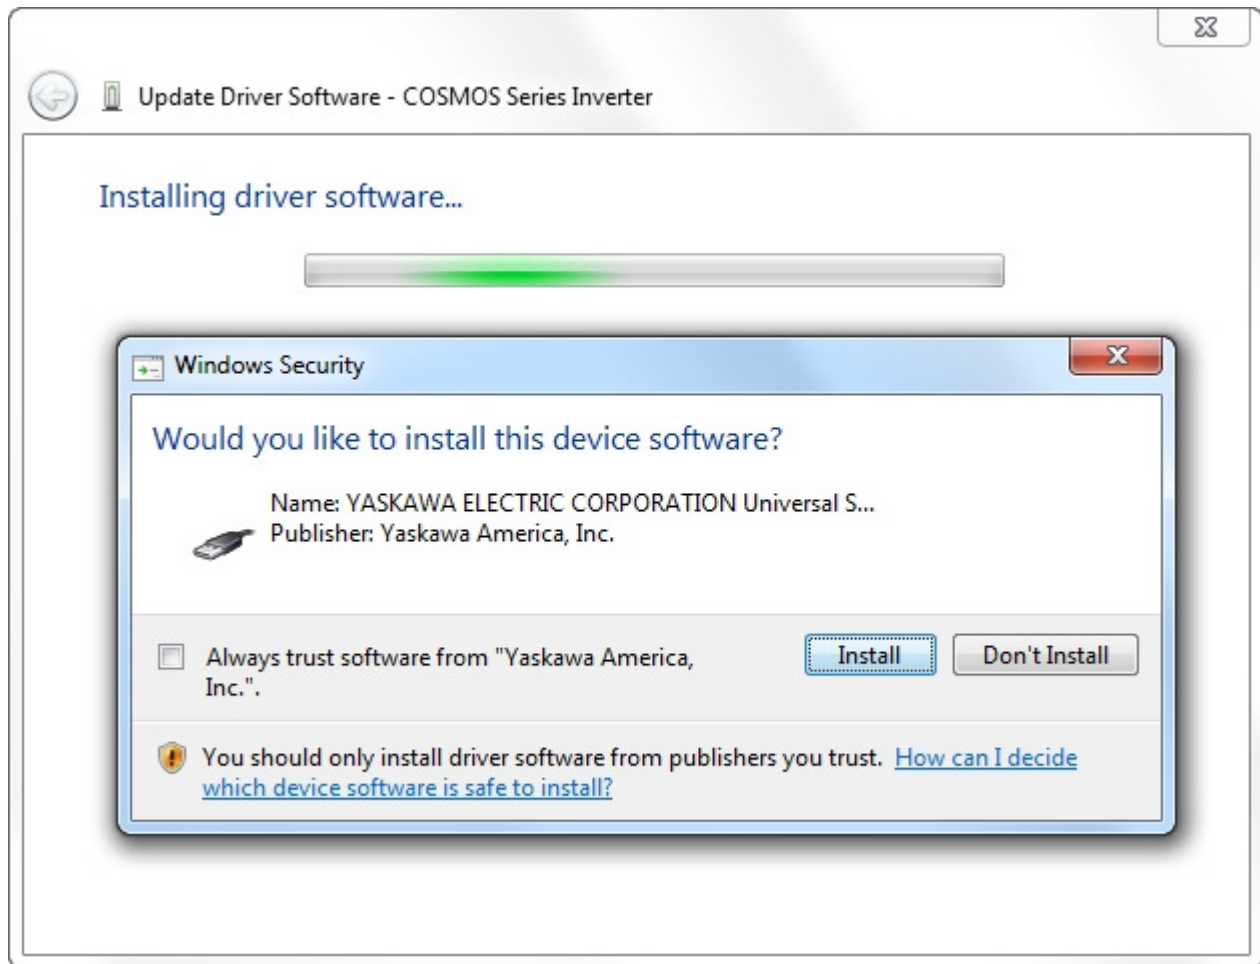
Update Driver Software - COSMOS Series Inverter

Installing driver software...

Windows Security

Would you like to install this device software?

Name: YASKAWA ELECTRIC CORPORATION Universal S...
Publisher: Yaskawa America, Inc.

Always trust software from "Yaskawa America, Inc.".

Install

Don't Install

You should only install driver software from publishers you trust. How can I decide which device software is safe to install?